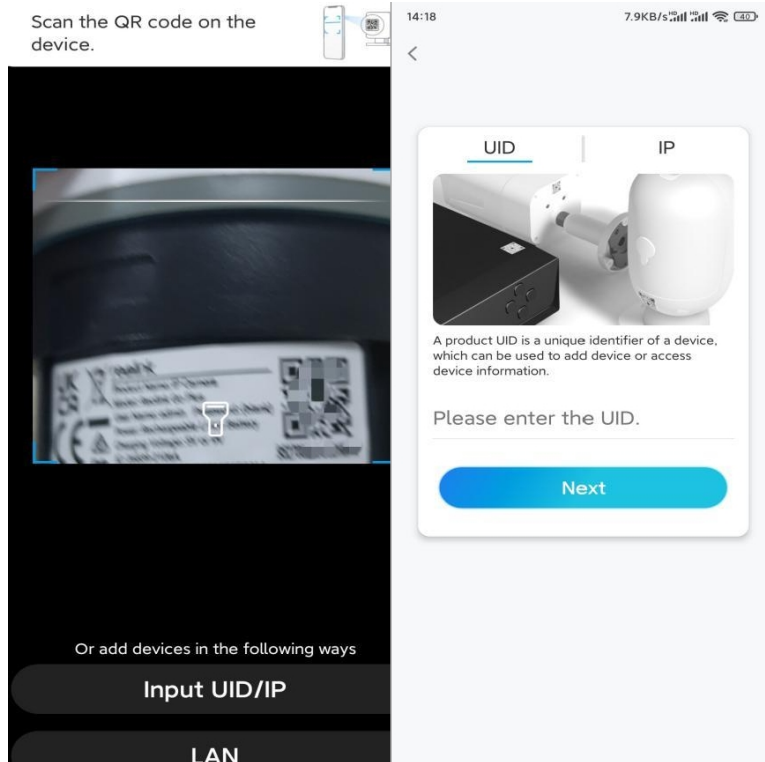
Scan the QR code on the device.

Or add devices in the following ways

Input UID/IP

LAN

14:18

7.9KB/s 40

<

UID

IP

A product UID is a unique identifier of a device, which can be used to add device or access device information.

Please enter the UID.

Next